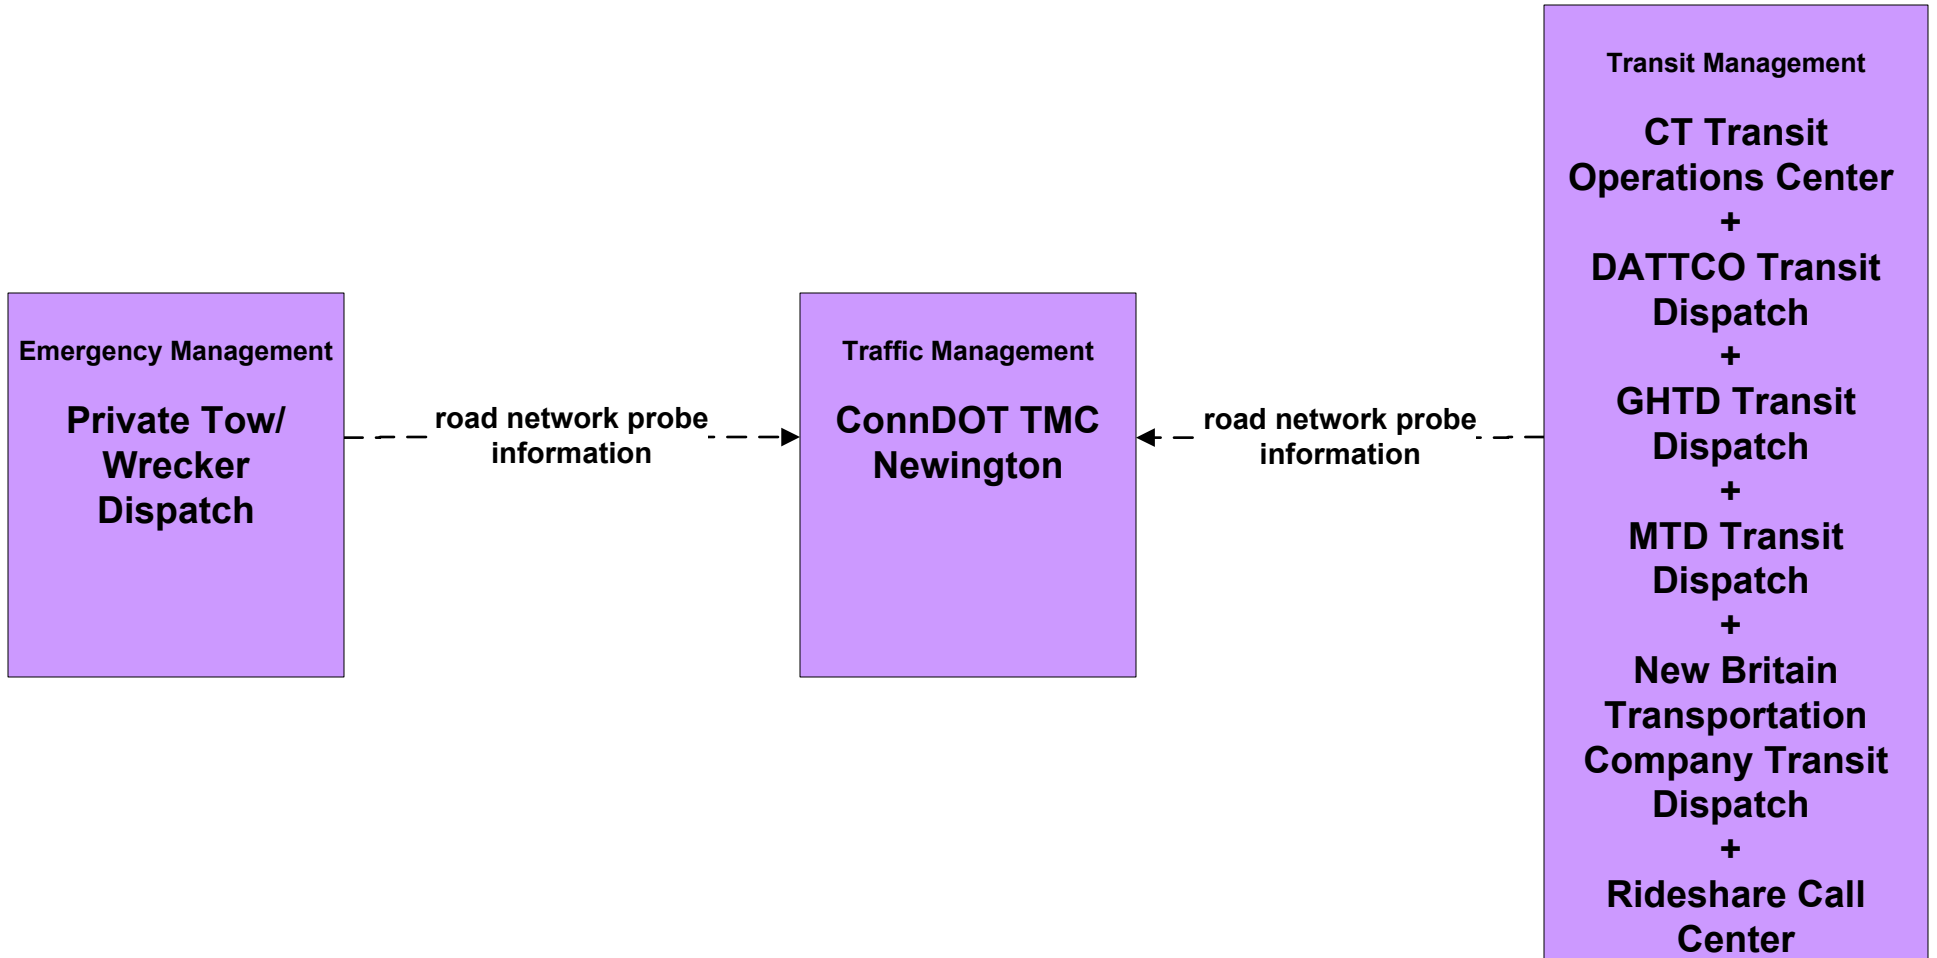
Emergency Management

Private Tow/ Wrecker Dispatch

road network probe information

Traffic Management

ConnDOT TMC Newington

road network probe information

Transit Management

CT Transit Operations Center
+
DATTCO Transit Dispatch
+
GHTD Transit Dispatch
+
MTD Transit Dispatch
+
New Britain Transportation Company Transit Dispatch
+
Rideshare Call Center